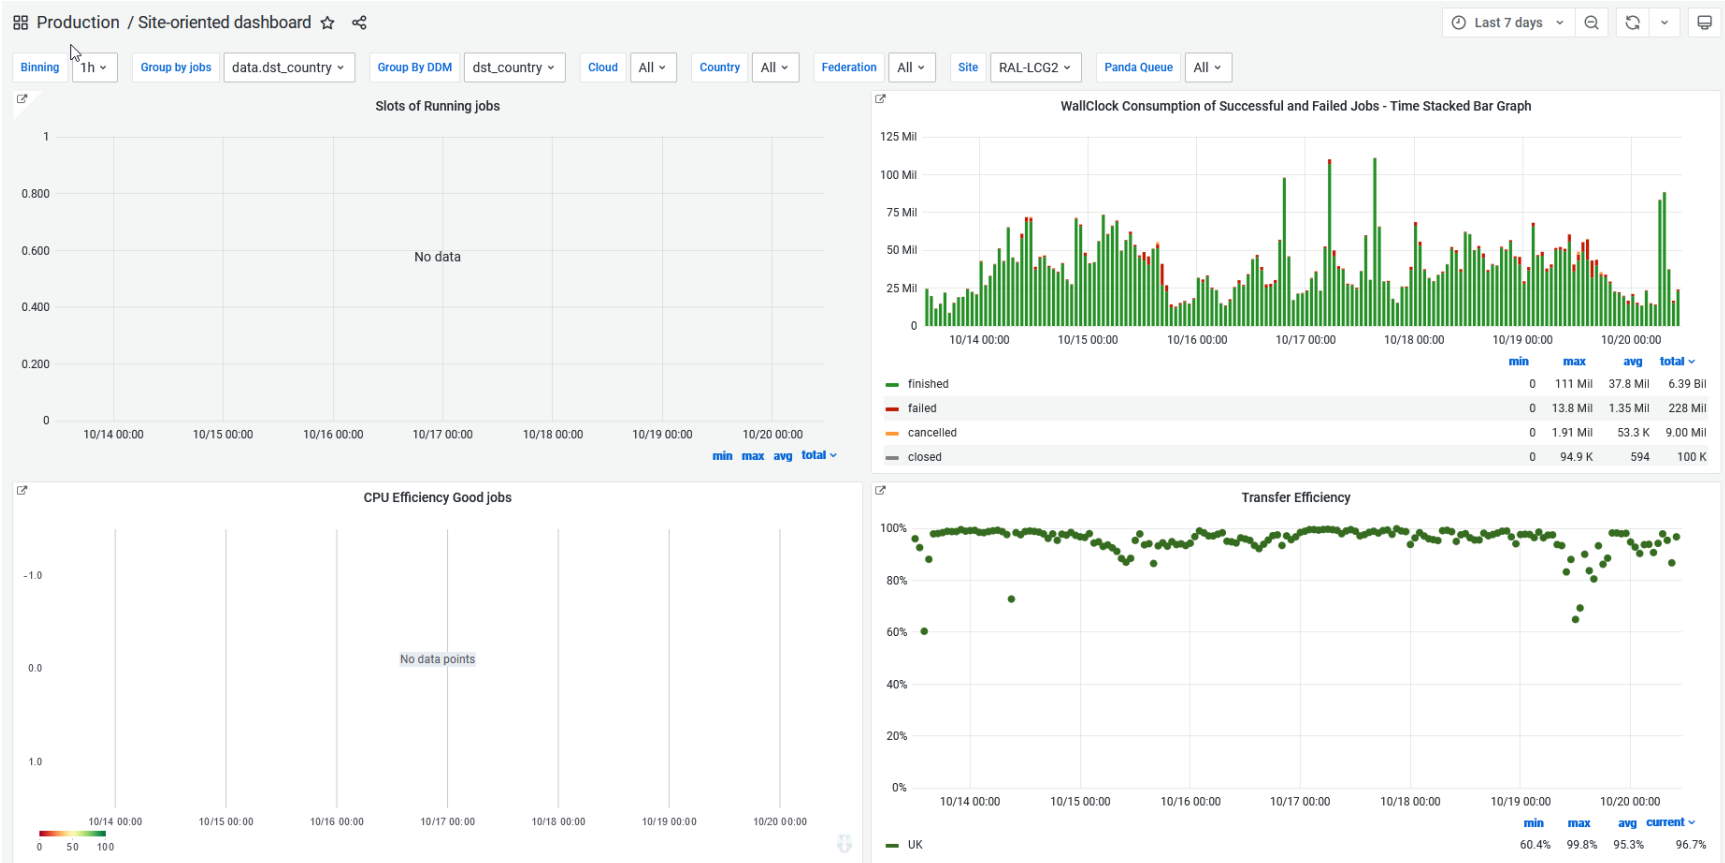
Production / Site-oriented dashboard

Last 7 days

Binning 1h Group by jobs data.dst_country Group By DDM dst_country Cloud All Country All Federation All Site RAL-LCG2 Panda Queue All

Slots of Running jobs

1
0.800
0.600
0.400
0.200
0

No data

10/14 00:00 10/15 00:00 10/16 00:00 10/17 00:00 10/18 00:00 10/19 00:00 10/20 00:00

min max avg total

WallClock Consumption of Successful and Failed Jobs - Time Stacked Bar Graph

125 Mil
100 Mil
75 Mil
50 Mil
25 Mil
0

10/14 00:00 10/15 00:00 10/16 00:00 10/17 00:00 10/18 00:00 10/19 00:00 10/20 00:00

| | min | max | avg | total |
|---|---|---|---|---|
| finished | 0 | 111 Mil | 37.8 Mil | 6.39 Bil |
| failed | 0 | 13.8 Mil | 1.35 Mil | 228 Mil |
| cancelled | 0 | 1.91 Mil | 53.3 K | 9.00 Mil |
| closed | 0 | 94.9 K | 594 | 100 K |

CPU Efficiency Good jobs

-1.0
0.0
1.0

No data points

10/14 00:00 10/15 00:00 10/16 00:00 10/17 00:00 10/18 00:00 10/19 00:00 10/20 00:00

0 50 100

Transfer Efficiency

100%
80%
60%
40%
20%
0%

10/14 00:00 10/15 00:00 10/16 00:00 10/17 00:00 10/18 00:00 10/19 00:00 10/20 00:00

| | min | max | avg | current |
|---|---|---|---|---|
| UK | 60.4% | 99.8% | 95.3% | 96.7% |